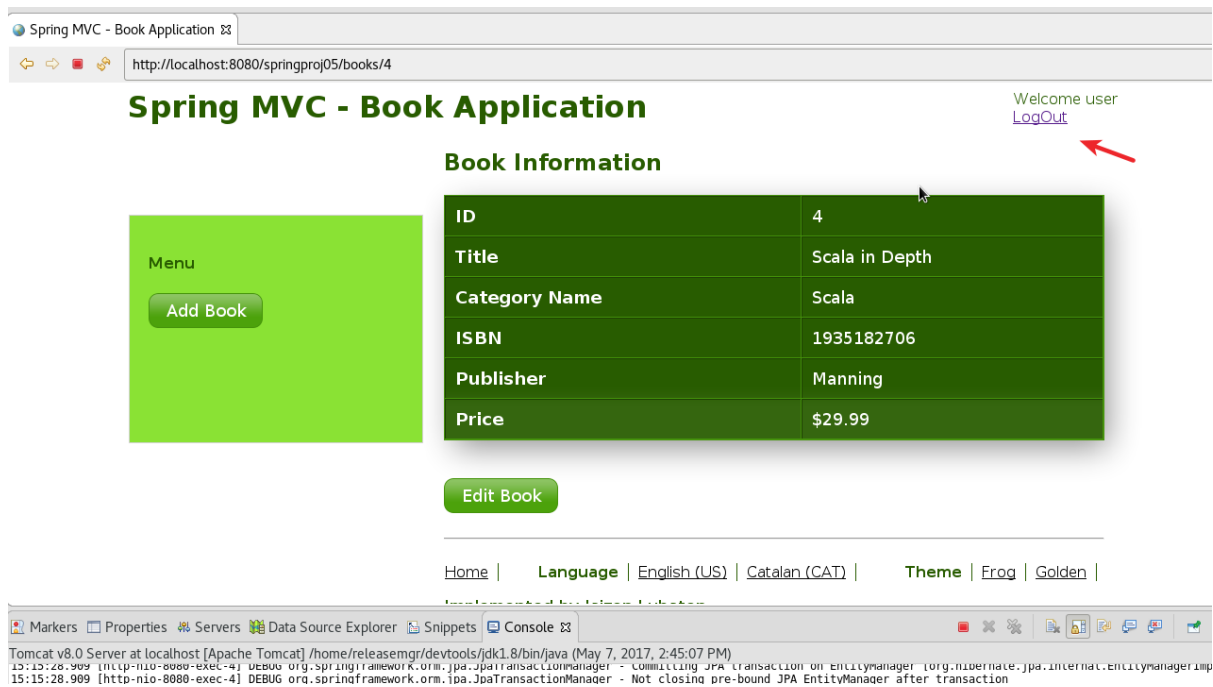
Spring MVC - Book Application

http://localhost:8080/springproj05/books/4

Spring MVC - Book Application

Welcome user
LogOut

Book Information

Menu

Add Book

| ID | 4 |
|---|---|
| Title | Scala in Depth |
| Category Name | Scala |
| ISBN | 1935182706 |
| Publisher | Manning |
| Price | $29.99 |

Edit Book

Home | Language | English (US) | Catalan (CAT) | Theme | Frog | Golden |

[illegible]

Markers Properties Servers Data Source Explorer Snippets Console

Tomcat v8.0 Server at localhost [Apache Tomcat] /home/releasemgr/devtools/jdk1.8/bin/java (May 7, 2017, 2:45:07 PM)
15:15:28.909 [http-nio-8080-exec-4] DEBUG org.springframework.orm.jpa.JpaTransactionManager - Committing JPA transaction on EntityManager [org.hibernate.jpa.internal.EntityManagerImp
15:15:28.909 [http-nio-8080-exec-4] DEBUG org.springframework.orm.jpa.JpaTransactionManager - Not closing pre-bound JPA EntityManager after transaction